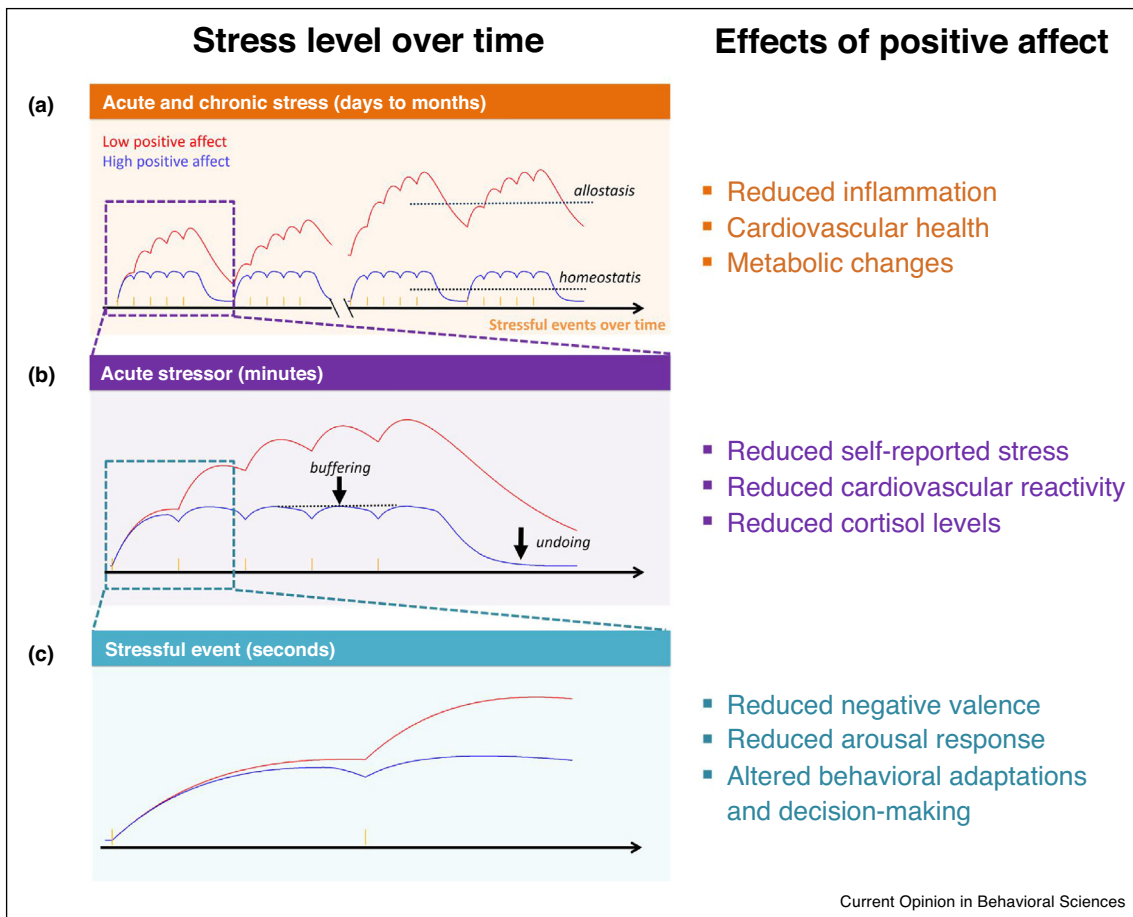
Stress level over time

Effects of positive affect

(a)

Acute and chronic stress (days to months)

Low positive affect
High positive affect

allostasis

homeostatis

Stressful events over time

- Reduced inflammation
- Cardiovascular health
- Metabolic changes

(b)

Acute stressor (minutes)

buffering

undoing

- Reduced self-reported stress
- Reduced cardiovascular reactivity
- Reduced cortisol levels

(c)

Stressful event (seconds)

- Reduced negative valence
- Reduced arousal response
- Altered behavioral adaptations and decision-making

Current Opinion in Behavioral Sciences